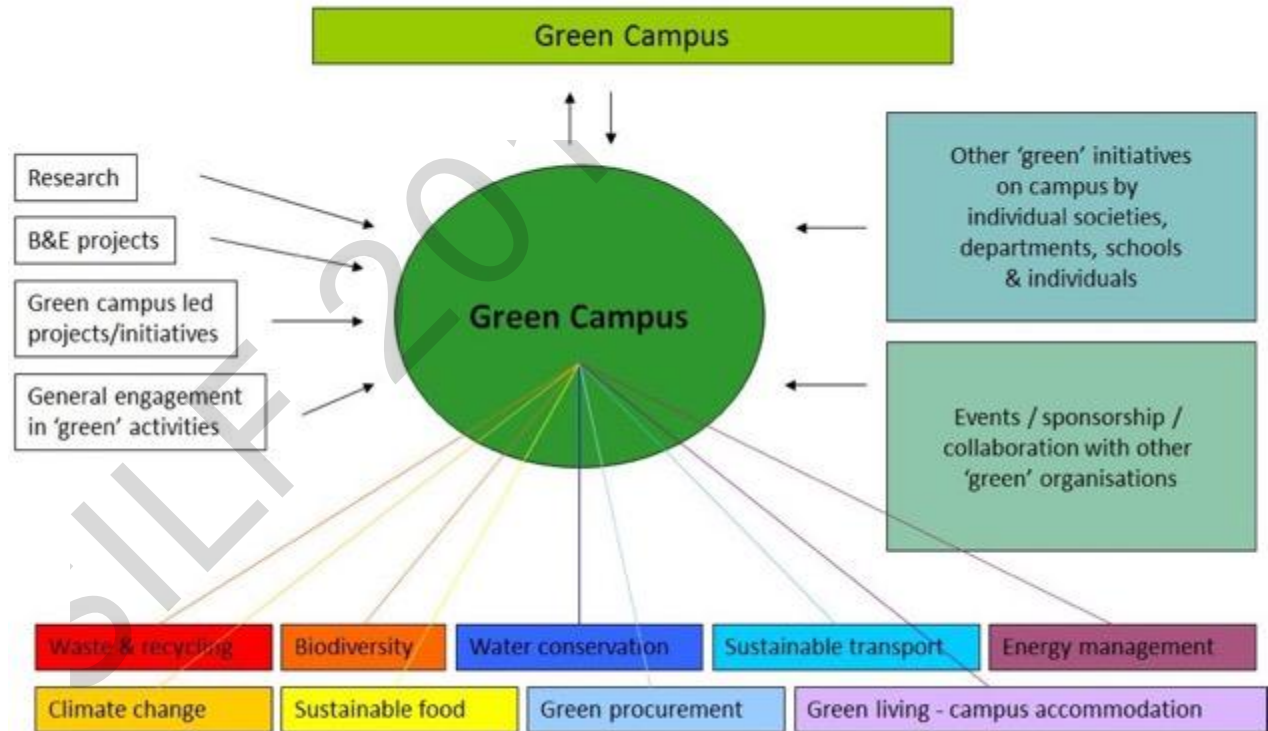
Green Campus

Research

B&E projects

Green campus led projects/initiatives

General engagement in 'green' activities

Green Campus

Other 'green' initiatives on campus by individual societies, departments, schools & individuals

Events / sponsorship / collaboration with other 'green' organisations

Waste & recycling

Biodiversity

Water conservation

Sustainable transport

Energy management

Climate change

Sustainable food

Green procurement

Green living - campus accommodation

SILF 20